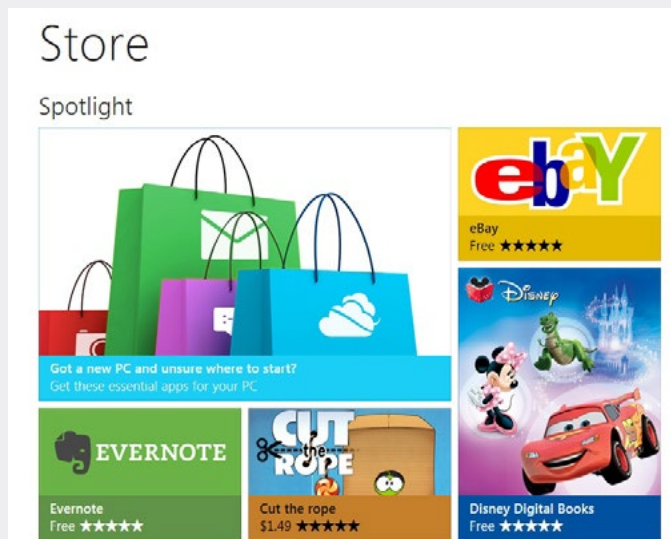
Store

Spotlight

ebay

eBay
Free ★★★★★

Got a new PC and unsure where to start?
Get these essential apps for your PC

Disney

EVERNOTE

Evernote
Free ★★★★★

CUT the ROPE

Cut the rope
$1.49 ★★★★★

Disney Digital Books
Free ★★★★★